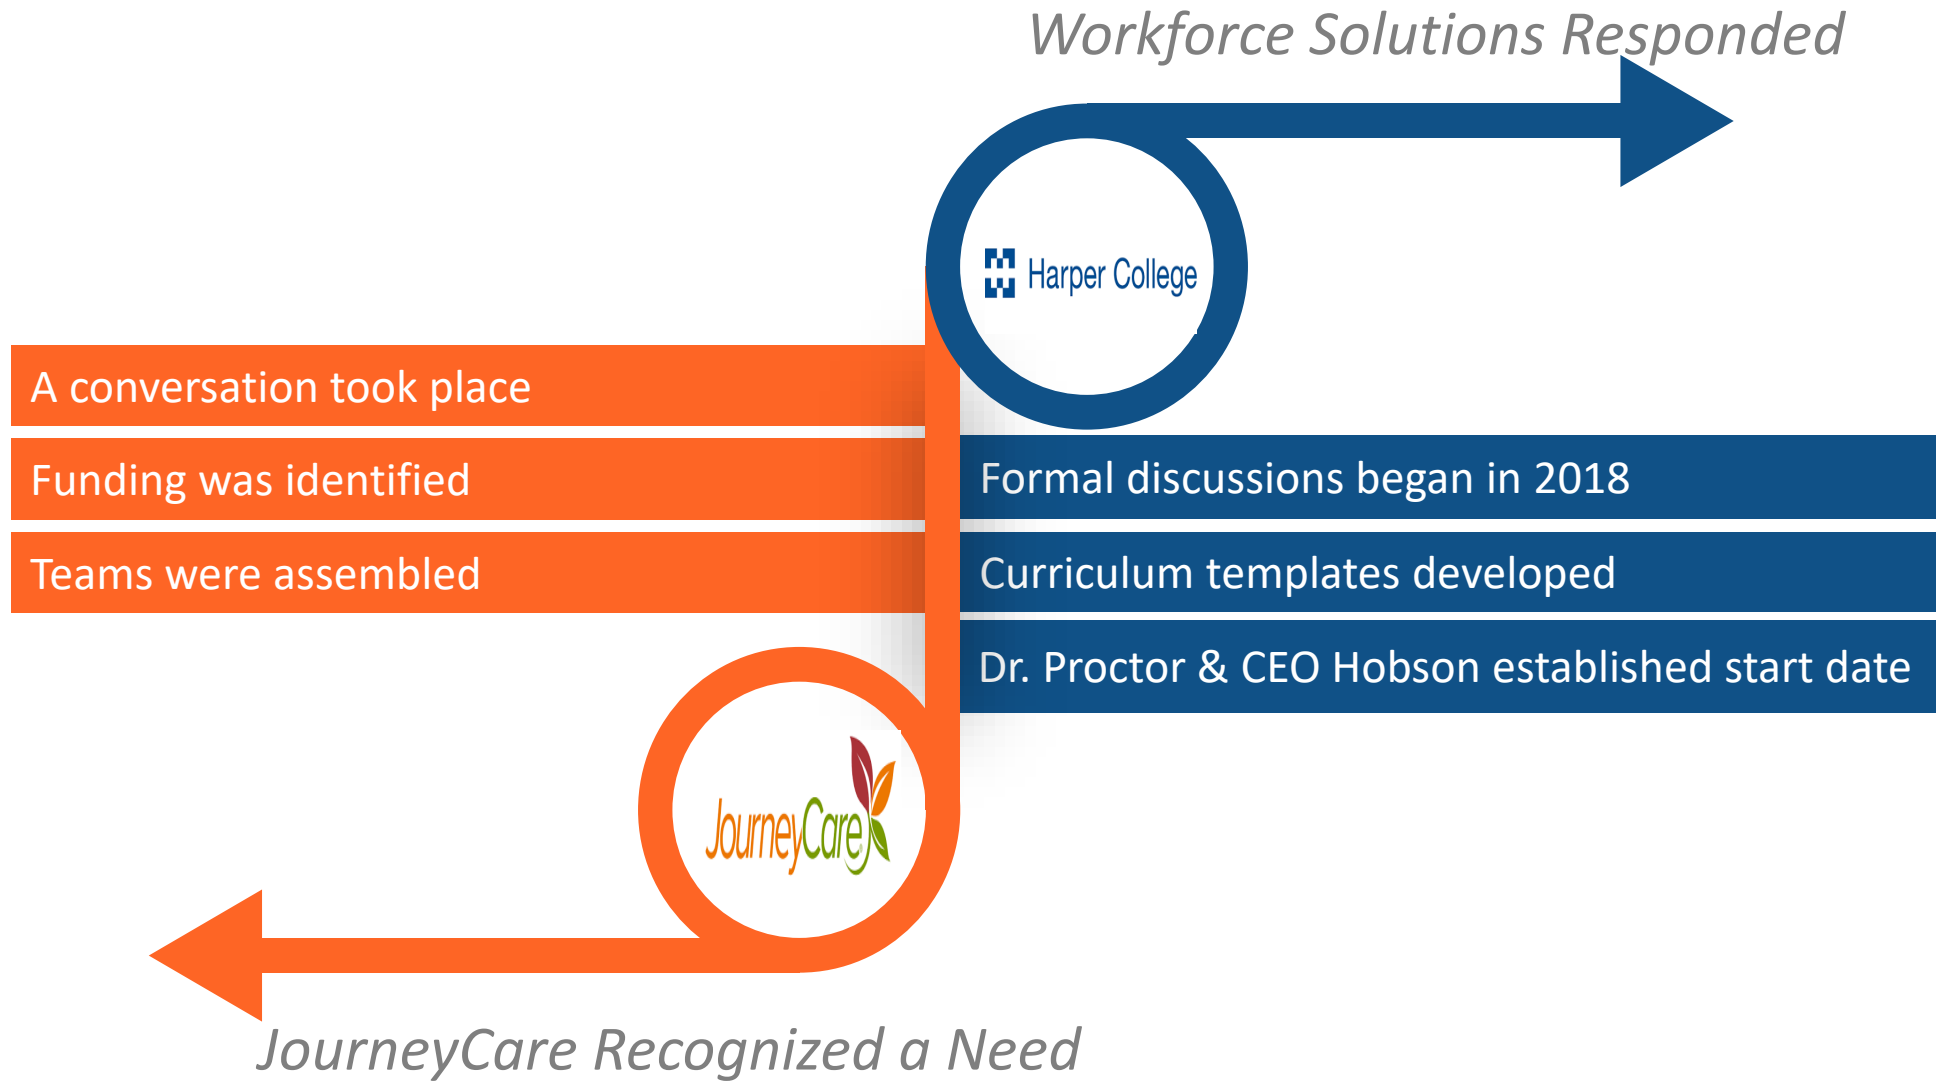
Workforce Solutions Responded

Harper College

A conversation took place

Funding was identified

Teams were assembled

Formal discussions began in 2018

Curriculum templates developed

Dr. Proctor & CEO Hobson established start date

JourneyCare

JourneyCare Recognized a Need